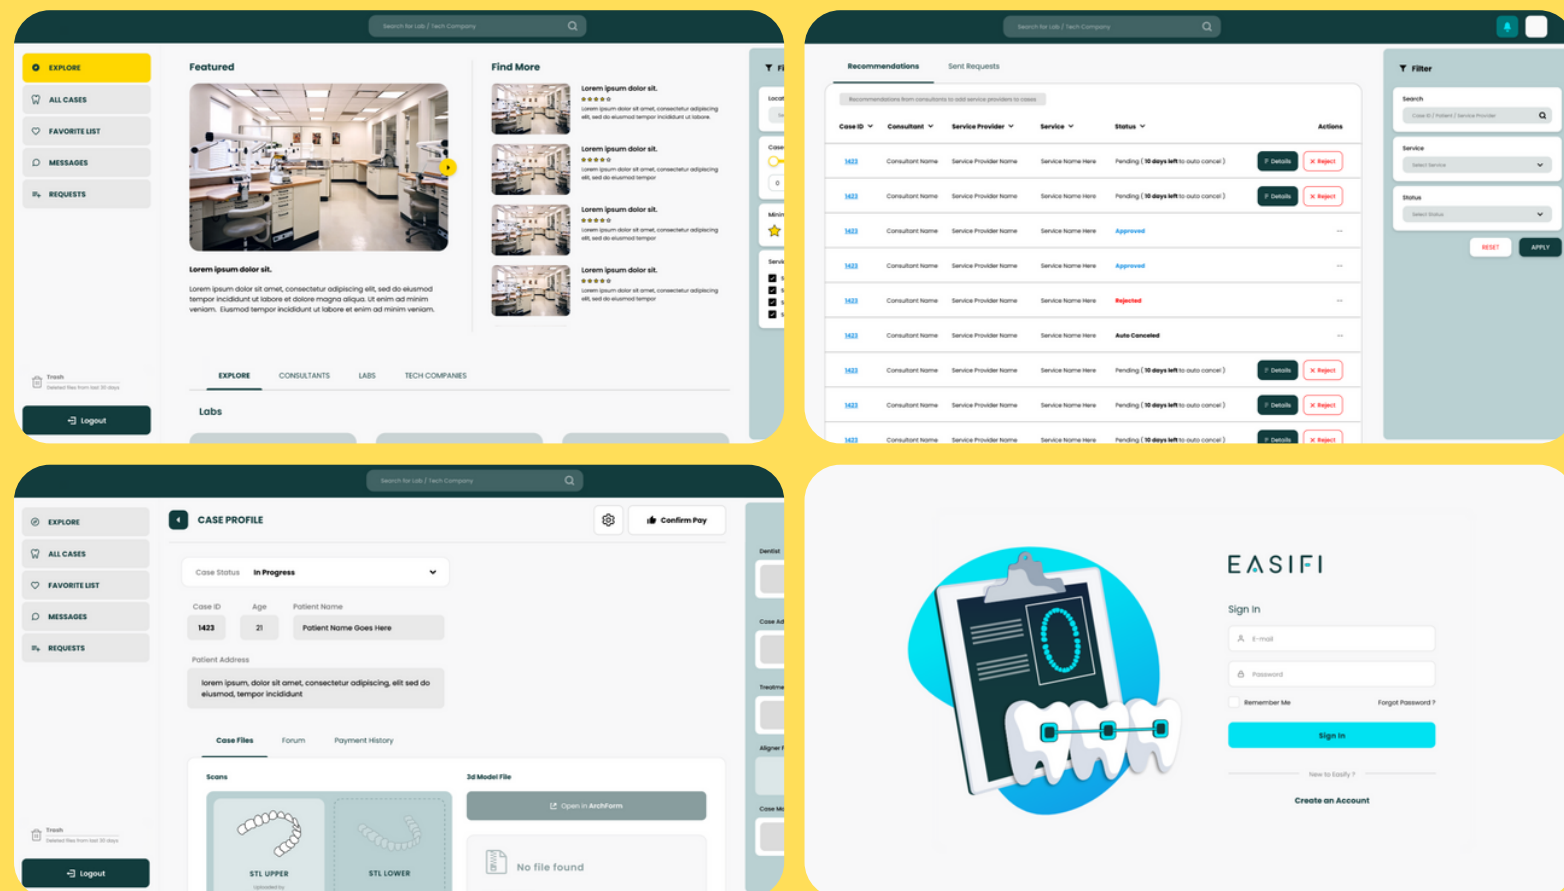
Search for Lab / Tech Company

EXPLORE
ALL CASES
FAVORITE LIST
MESSAGES
REQUESTS

Featured

Lorem ipsum dolor sit.

Lorem ipsum dolor sit amet, consectetur adipiscing elit, sed do eiusmod tempor incididunt ut labore et dolore magna aliqua. Ut enim ad minim veniam. Eiusmod tempor incididunt ut labore et enim ad minim veniam.

Find More

Lorem ipsum dolor sit.
★★★★
Lorem ipsum dolor sit amet, consectetur adipiscing elit, sed do eiusmod tempor incididunt ut labore.

Lorem ipsum dolor sit.
★★★★
Lorem ipsum dolor sit amet, consectetur adipiscing elit, sed do eiusmod tempor

Lorem ipsum dolor sit.
★★★★
Lorem ipsum dolor sit amet, consectetur adipiscing elit, sed do eiusmod tempor

Lorem ipsum dolor sit.
★★★★
Lorem ipsum dolor sit amet, consectetur adipiscing elit, sed do eiusmod tempor

Trash
Deleted files from last 30 days

Logout

EXPLORE CONSULTANTS LABS TECH COMPANIES

Labs

Search for Lab / Tech Company

Recommendations Sent Requests

Recommendations from consultants to add service providers to cases

| Case ID | Consultant | Service Provider | Service | Status | Actions |
|---|---|---|---|---|---|
| 1423 | Consultant Name | Service Provider Name | Service Name Here | Pending ( 10 days left to auto cancel ) | Details Reject |
| 1423 | Consultant Name | Service Provider Name | Service Name Here | Pending ( 10 days left to auto cancel ) | Details Reject |
| 1423 | Consultant Name | Service Provider Name | Service Name Here | Approved | ... |
| 1423 | Consultant Name | Service Provider Name | Service Name Here | Approved | ... |
| 1423 | Consultant Name | Service Provider Name | Service Name Here | Rejected | ... |
| 1423 | Consultant Name | Service Provider Name | Service Name Here | Auto Canceled | ... |
| 1423 | Consultant Name | Service Provider Name | Service Name Here | Pending ( 10 days left to auto cancel ) | Details Reject |
| 1423 | Consultant Name | Service Provider Name | Service Name Here | Pending ( 10 days left to auto cancel ) | Details Reject |
| 1423 | Consultant Name | Service Provider Name | Service Name Here | Pending ( 10 days left to auto cancel ) | Details Reject |

Filter
Search
Case ID / Patient / Service Provider
Service
Select Service
Status
Select Status
RESET APPLY

Search for Lab / Tech Company

EXPLORE
ALL CASES
FAVORITE LIST
MESSAGES
REQUESTS

CASE PROFILE
Confirm Pay

Case Status In Progress

Case ID 1423
Age 21
Patient Name Patient Name Goes Here

Patient Address
lorem ipsum, dolor sit amet, consectetur adipiscing, elit sed do eiusmod, tempor incididunt

Case Files Forum Payment History

Scans
STL UPPER
Uploaded by
STL LOWER

3d Model File
Open in ArchForm
No file found

Dentist
Case Ad
Treatme
Aligner
Case Ma

Trash
Deleted files from last 30 days

Logout

EASIFI
Sign In
E-mail
Password
Remember Me
Forgot Password ?
Sign In
New to Easify ?
Create an Account